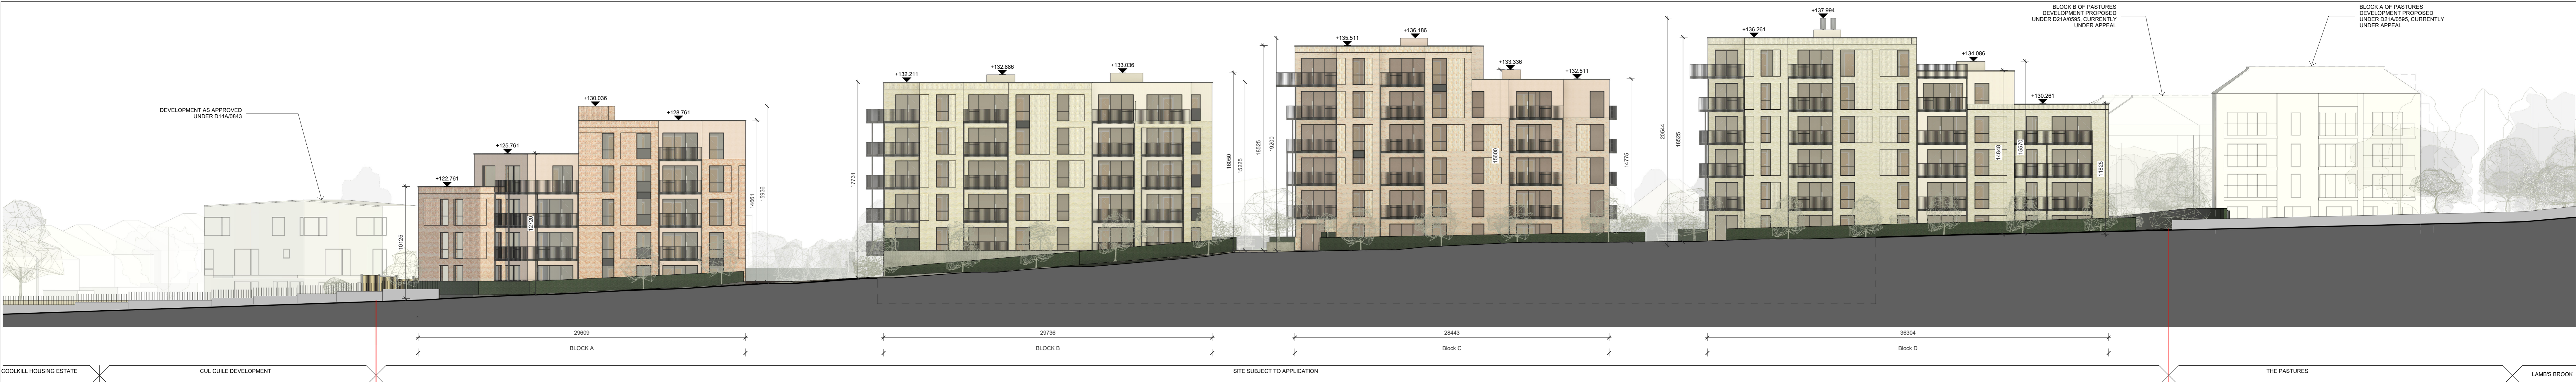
DEVELOPMENT AS APPROVED UNDER D14A/0843

BLOCK B OF PASTURES DEVELOPMENT PROPOSED UNDER D21A/0595, CURRENTLY UNDER APPEAL

BLOCK A OF PASTURES DEVELOPMENT PROPOSED UNDER D21A/0595, CURRENTLY UNDER APPEAL

+122.761
+125.761
+130.036
+128.761
+132.211
+132.886
+133.036
+135.511
+136.186
+133.336
+132.511
+136.261
+137.994
+134.086
+130.261

10125
12720
14881
15936
17731
16050
15225
18625
19200
15600
18775
20544
18625
14848
15570
11825

29609
BLOCK A
29736
BLOCK B
28443
Block C
36304
Block D

COOLKILL HOUSING ESTATE
CUL CUILE DEVELOPMENT
SITE SUBJECT TO APPLICATION
THE PASTURES
LAMB'S BROOK